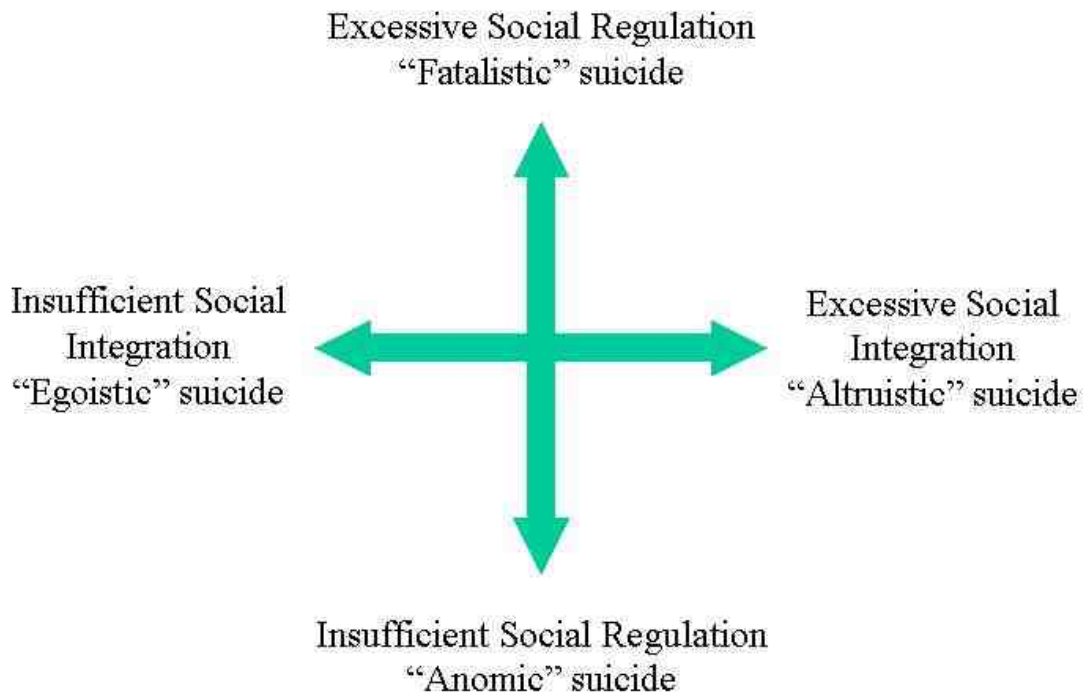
Excessive Social Regulation
“Fatalistic” suicide

Insufficient Social Integration
“Egoistic” suicide

Excessive Social Integration
“Altruistic” suicide

Insufficient Social Regulation
“Anomic” suicide